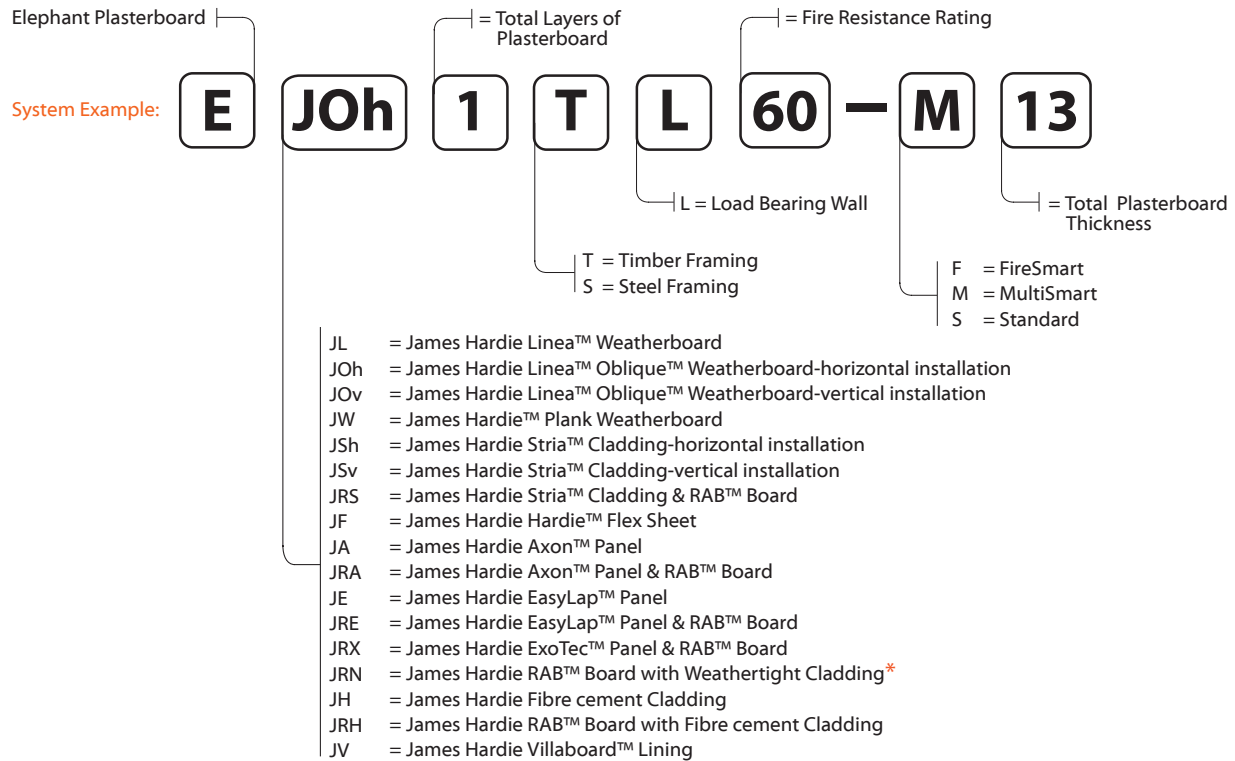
Elephant Plasterboard

= Total Layers of Plasterboard

= Fire Resistance Rating

System Example: E JOh 1 T L 60 – M 13

L = Load Bearing Wall

= Total Plasterboard Thickness

T = Timber Framing
S = Steel Framing

F = FireSmart
M = MultiSmart
S = Standard

JL = James Hardie Linea™ Weatherboard
JOh = James Hardie Linea™ Oblique™ Weatherboard-horizontal installation
JOv = James Hardie Linea™ Oblique™ Weatherboard-vertical installation
JW = James Hardie™ Plank Weatherboard
JSh = James Hardie Stria™ Cladding-horizontal installation
JSv = James Hardie Stria™ Cladding-vertical installation
JRS = James Hardie Stria™ Cladding & RAB™ Board
JF = James Hardie Hardie™ Flex Sheet
JA = James Hardie Axon™ Panel
JRA = James Hardie Axon™ Panel & RAB™ Board
JE = James Hardie EasyLap™ Panel
JRE = James Hardie EasyLap™ Panel & RAB™ Board
JRX = James Hardie ExoTec™ Panel & RAB™ Board
JRN = James Hardie RAB™ Board with Weathertight Cladding*
JH = James Hardie Fibre cement Cladding
JRH = James Hardie RAB™ Board with Fibre cement Cladding
JV = James Hardie Villaboard™ Lining